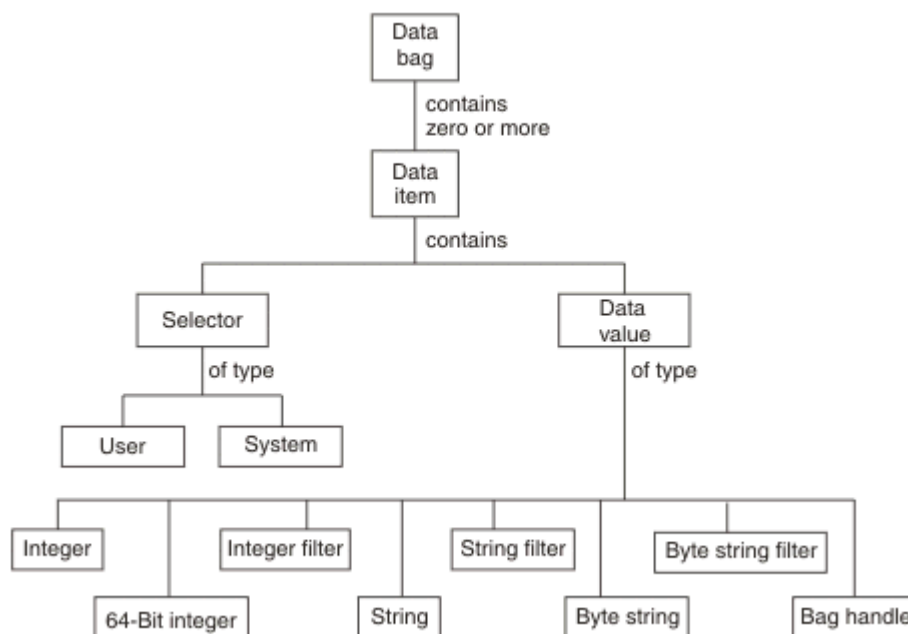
Data bag

contains zero or more

Data item

contains

Selector

of type

User

System

Data value

of type

Integer

64-Bit integer

Integer filter

String

String filter

Byte string

Byte string filter

Bag handle